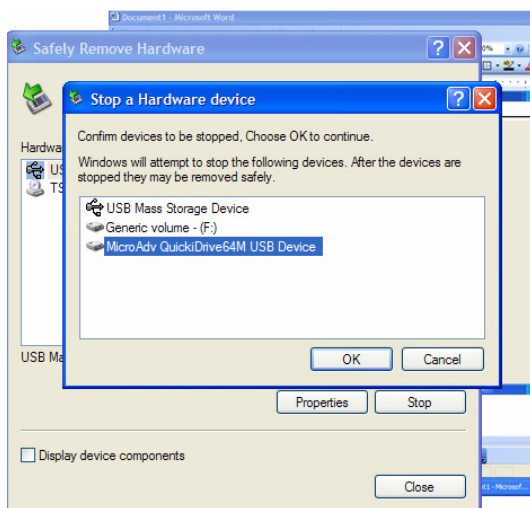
Document1 - Microsoft Word

Safely Remove Hardware

Hardwa

US

TS

USB Ma

Stop a Hardware device

Confirm devices to be stopped, Choose OK to continue.

Windows will attempt to stop the following devices. After the devices are stopped they may be removed safely.

USB Mass Storage Device
Generic volume - (F:)
MicroAdv QuickiDrive64M USB Device

OK
Cancel

Properties
Stop

Display device components

Close

0%

nt1 - Microsof...